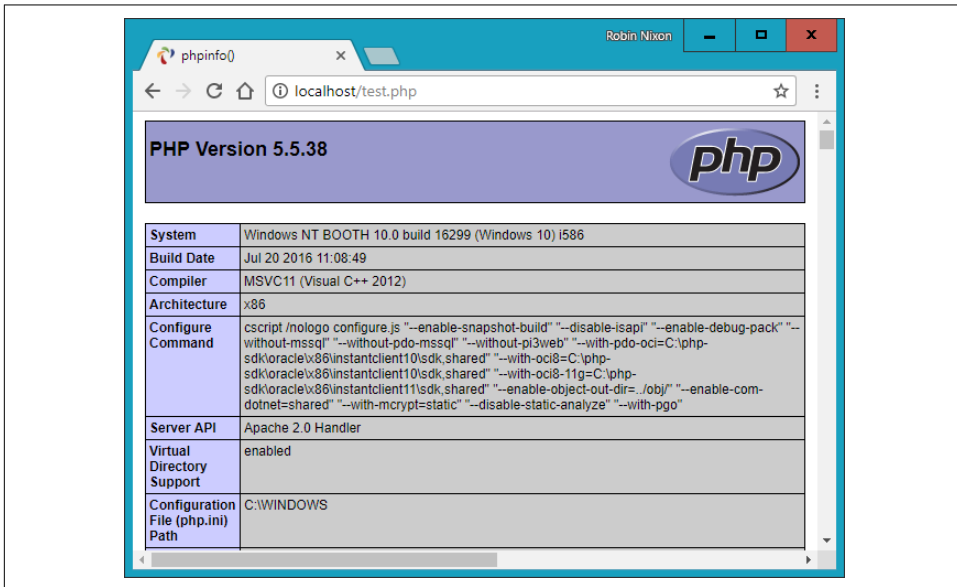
phpinfo()

Robin Nixon

localhost/test.php

PHP Version 5.5.38

php

| System | Windows NT BOOTH 10.0 build 16299 (Windows 10) i586 |
|---|---|
| Build Date | Jul 20 2016 11:08:49 |
| Compiler | MSVC11 (Visual C++ 2012) |
| Architecture | x86 |
| Configure Command | cscript /nologo configure.js "--enable-snapshot-build" "--disable-isapi" "--enable-debug-pack" "--without-mssql" "--without-pdo-mssql" "--without-pi3web" "--with-pdo-oci=C:\php-sdk\oracle\x86\instantclient10\sdk,shared" "--with-oci8=C:\php-sdk\oracle\x86\instantclient10\sdk,shared" "--with-oci8-11g=C:\php-sdk\oracle\x86\instantclient11\sdk,shared" "--enable-object-out-dir=../obj/" "--enable-com-dotnet=shared" "--with-mcrypt=static" "--disable-static-analyze" "--with-pgo" |
| Server API | Apache 2.0 Handler |
| Virtual Directory Support | enabled |
| Configuration File (php.ini) Path | C:\WINDOWS |